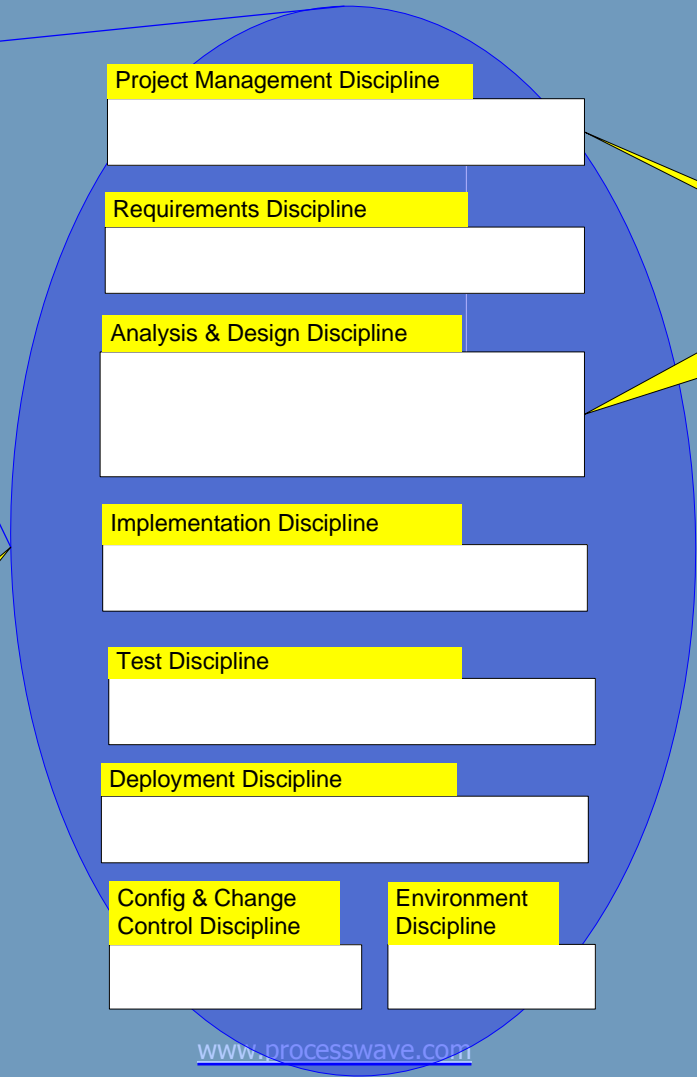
Project Management Discipline

Requirements Discipline

Analysis & Design Discipline

Implementation Discipline

Test Discipline

Deployment Discipline

Config & Change Control Discipline

Environment Discipline

www.processwave.com